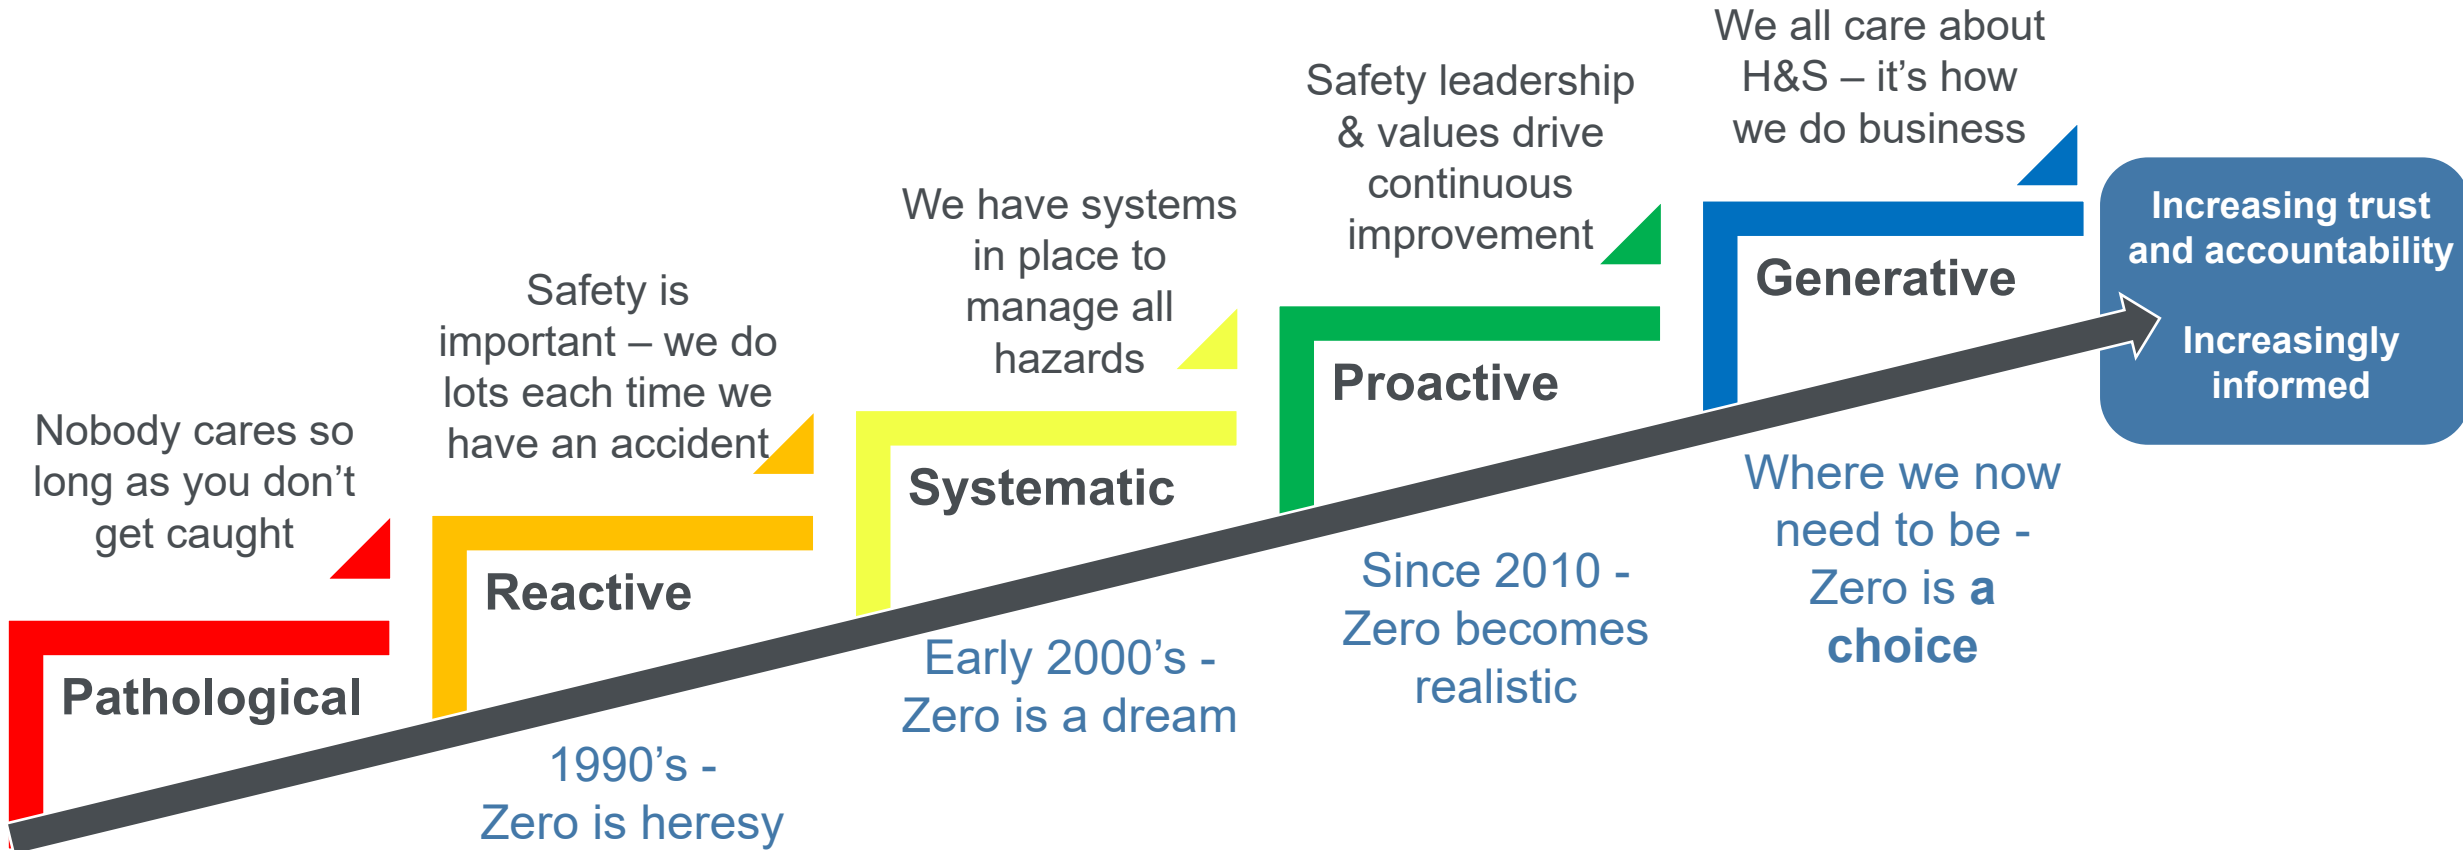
Nobody cares so long as you don't get caught

Pathological

Safety is important – we do lots each time we have an accident

Reactive

1990's - Zero is heresy

We have systems in place to manage all hazards

Systematic

Early 2000's - Zero is a dream

Safety leadership & values drive continuous improvement

Proactive

Since 2010 - Zero becomes realistic

We all care about H&S – it's how we do business

Generative

Where we now need to be - Zero is a choice

Increasing trust and accountability

Increasingly informed